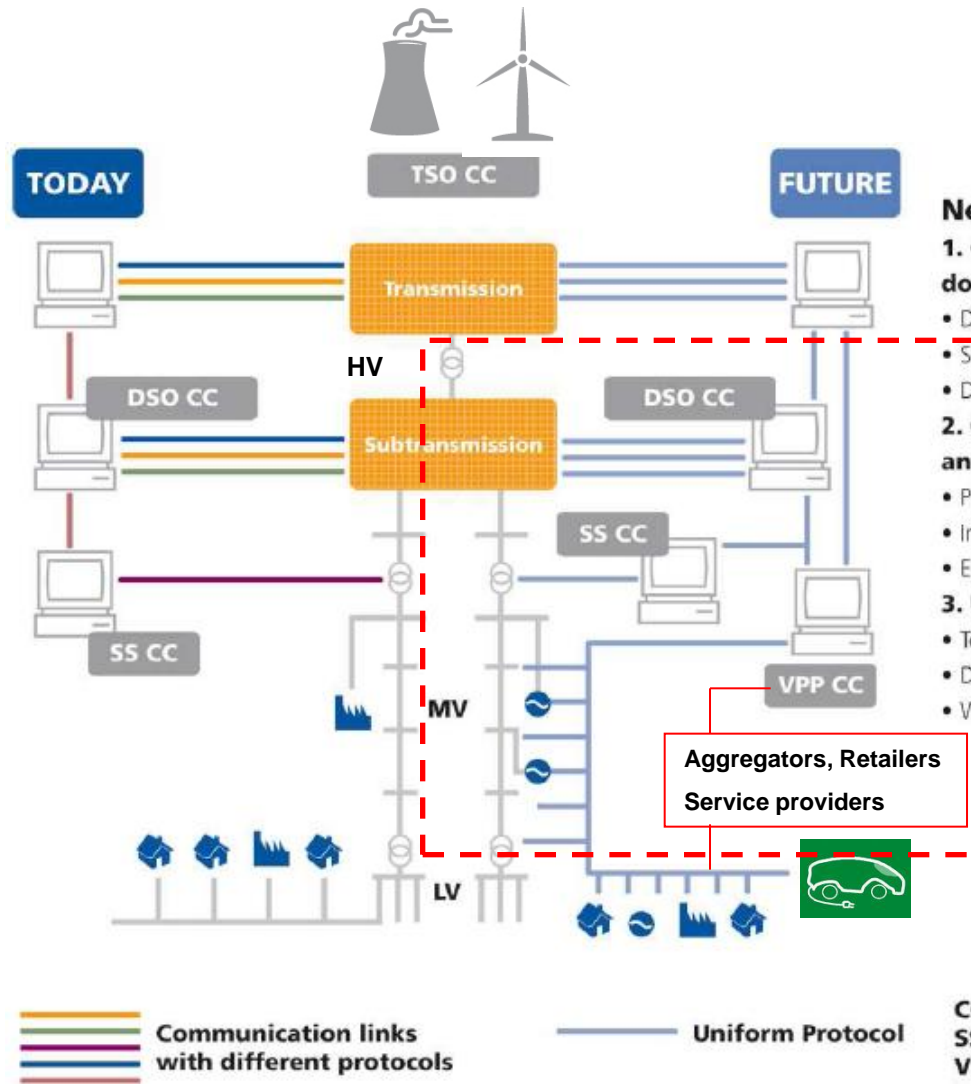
TODAY

TSO CC

FUTURE

Ne

1. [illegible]

do

• D

• S

• D

2. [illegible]

an

• P

• In

• E

3. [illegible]

• T

• D

• W

Transmission

HV

DSO CC

Subtransmission

DSO CC

SS CC

SS CC

VPP CC

MV

Aggregators, Retailers

Service providers

LV

Communication links with different protocols

Uniform Protocol

C

S

V